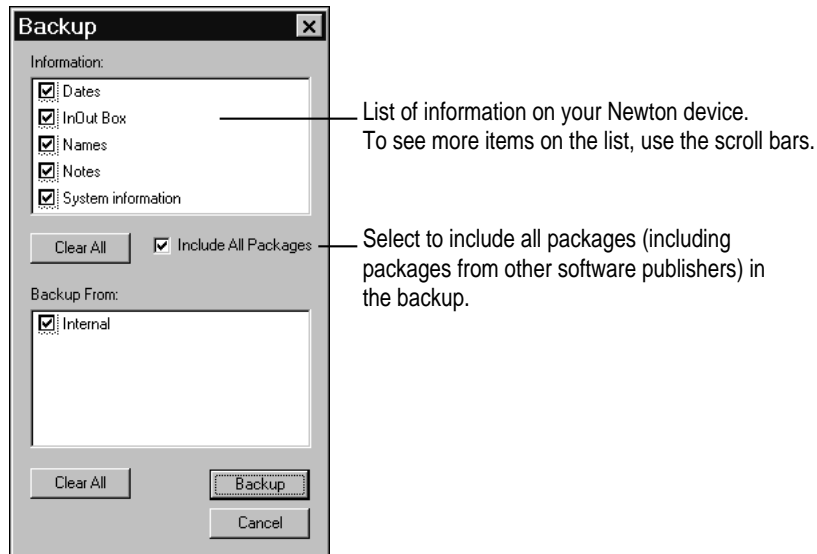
Backup

Information:

Dates
InOut Box
Names
Notes
System information

Clear All

Include All Packages

Backup From:

Internal

Clear All

Backup

Cancel

List of information on your Newton device. To see more items on the list, use the scroll bars.

Select to include all packages (including packages from other software publishers) in the backup.